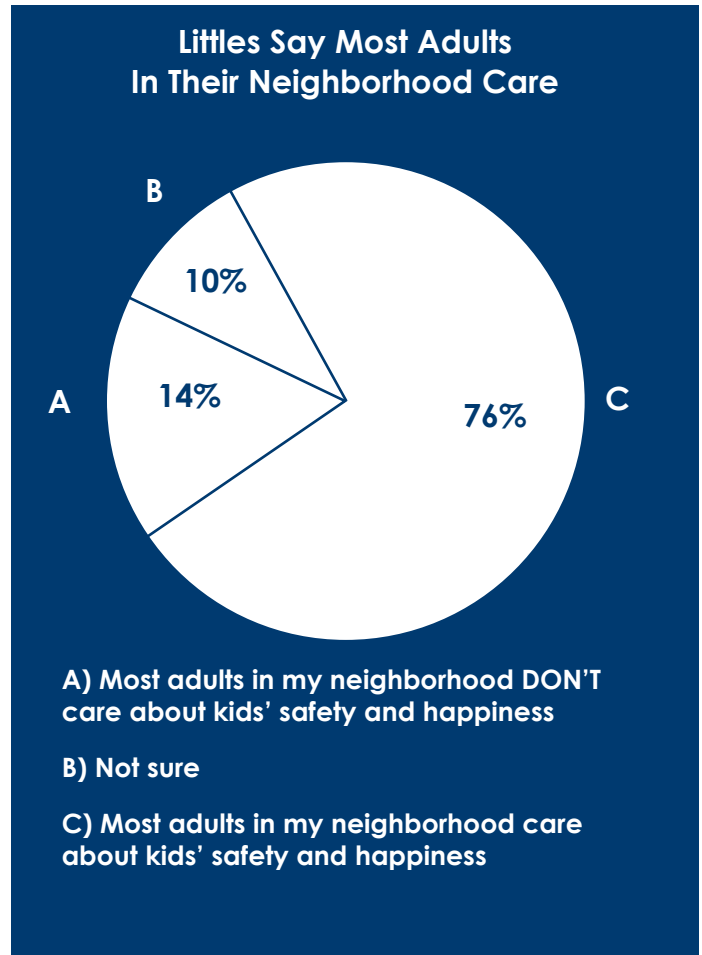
Littles Say Most Adults In Their Neighborhood Care

B

10%

A

14%

76%

C

A) Most adults in my neighborhood DON'T care about kids' safety and happiness

B) Not sure

C) Most adults in my neighborhood care about kids' safety and happiness